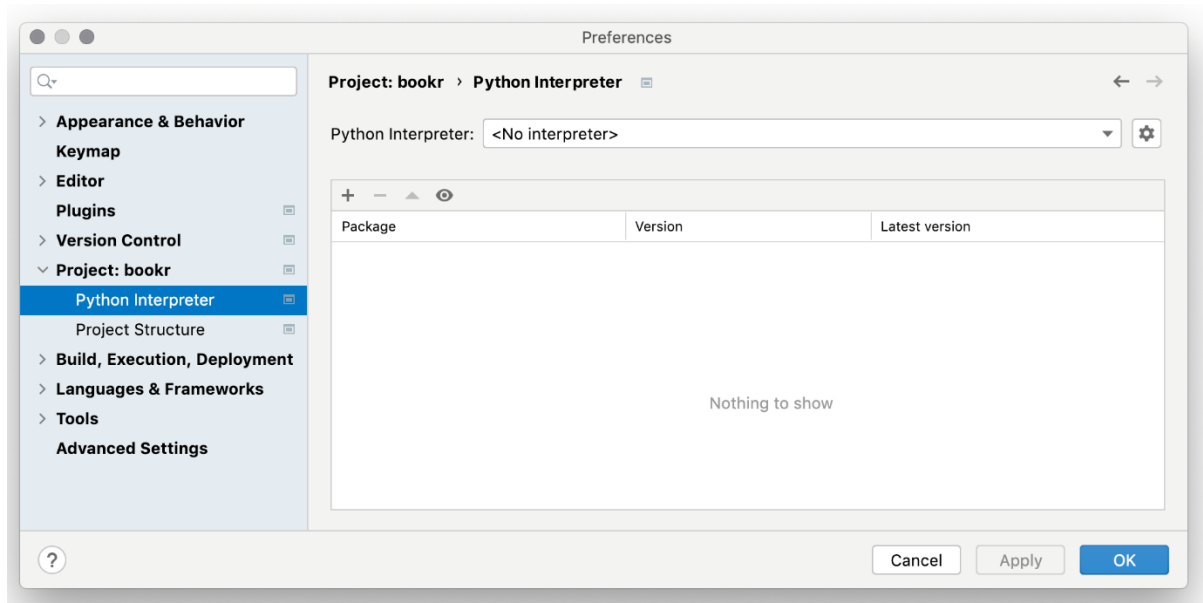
Preferences

Appearance & Behavior
Keymap
Editor
Plugins
Version Control
Project: bookr
Python Interpreter
Project Structure
Build, Execution, Deployment
Languages & Frameworks
Tools
Advanced Settings

Project: bookr › Python Interpreter

Python Interpreter: <No interpreter>

| Package | Version | Latest version |
|---|---|---|

Nothing to show

?

Cancel Apply OK